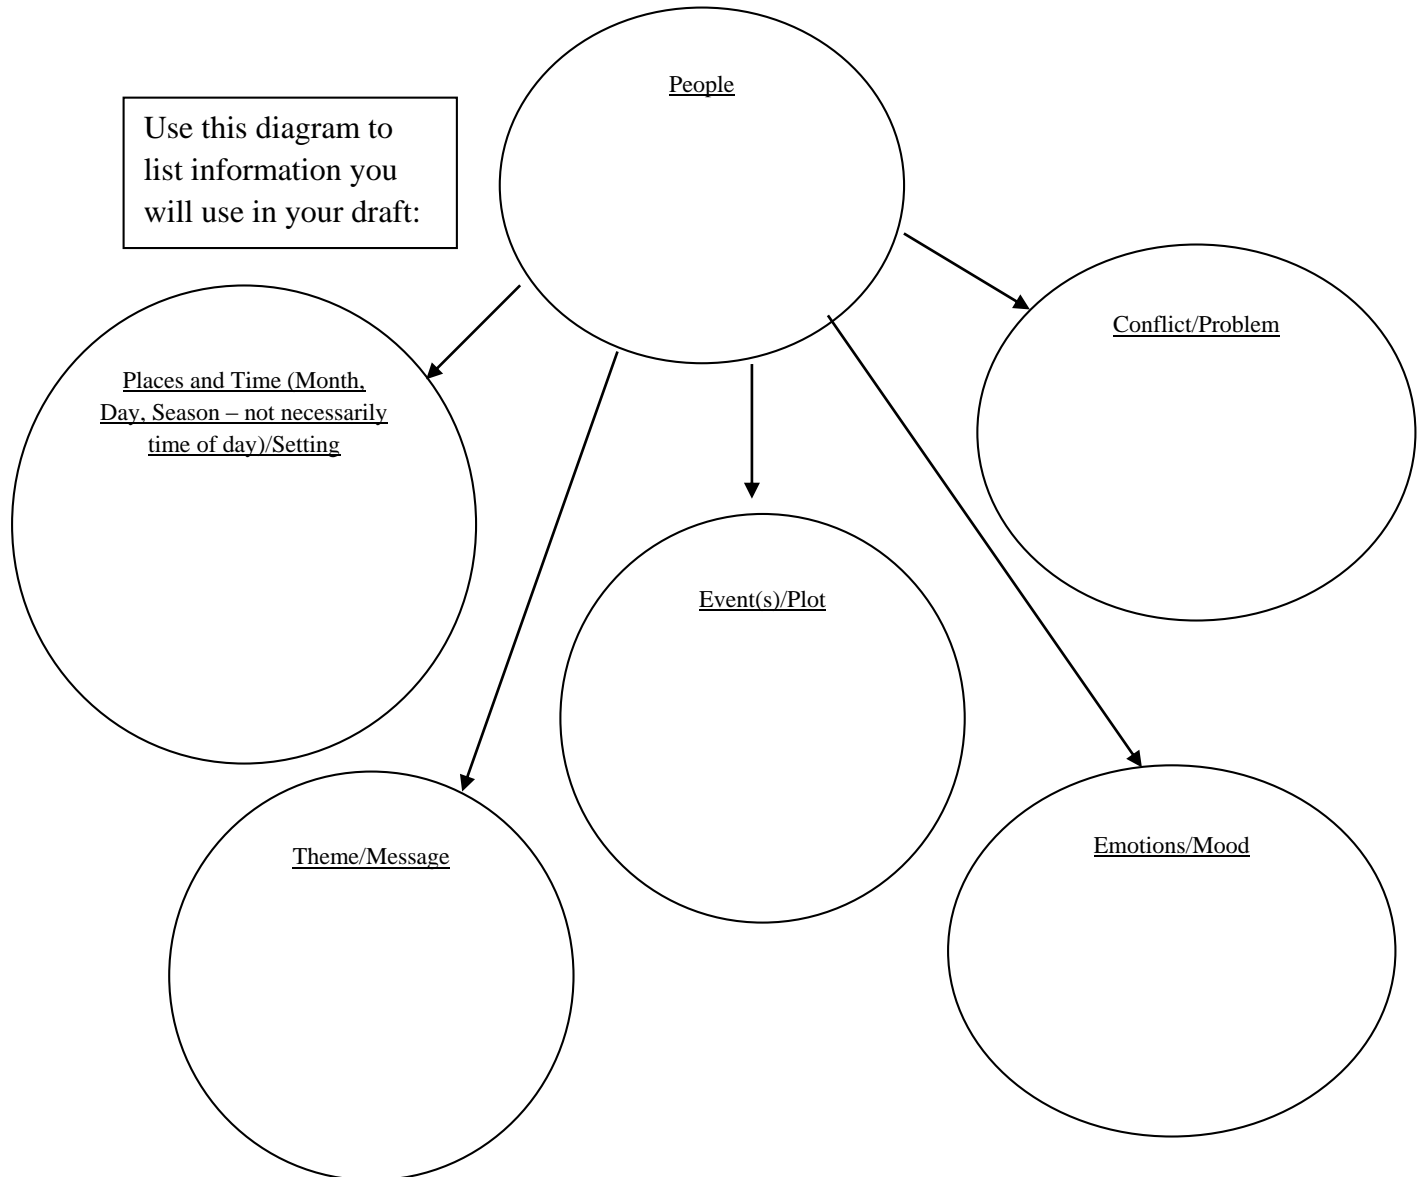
Use this diagram to list information you will use in your draft:

People

Conflict/Problem

Places and Time (Month, Day, Season – not necessarily time of day)/Setting

Event(s)/Plot

Theme/Message

Emotions/Mood